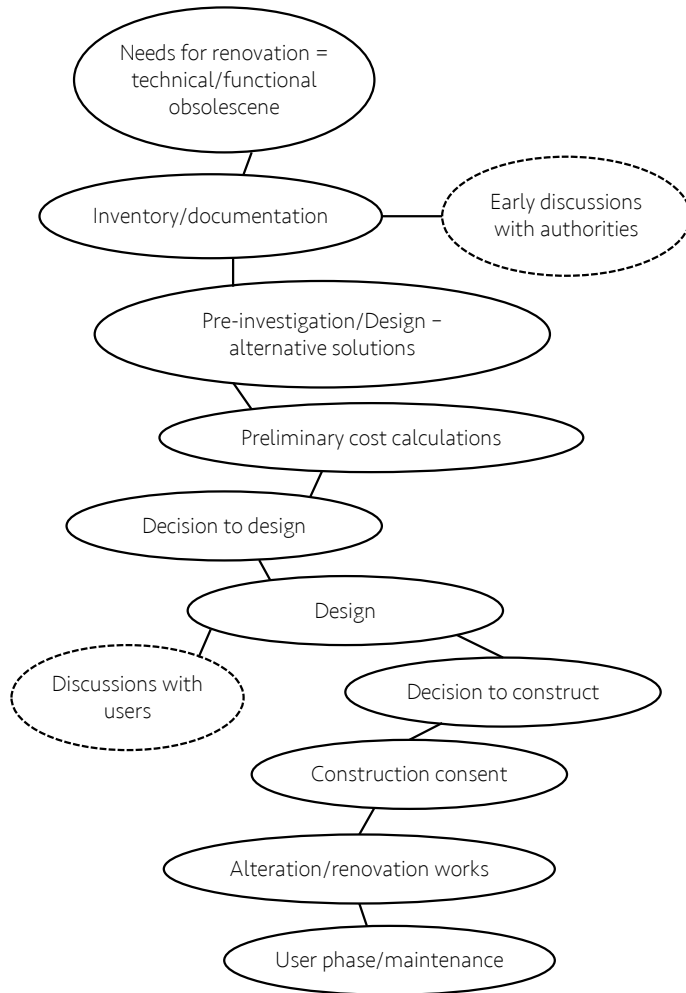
Needs for renovation = technical/functional obsolescene

Inventory/documentation

Early discussions with authorities

Pre-investigation/Design – alternative solutions

Preliminary cost calculations

Decision to design

Design

Discussions with users

Decision to construct

Construction consent

Alteration/renovation works

User phase/maintenance